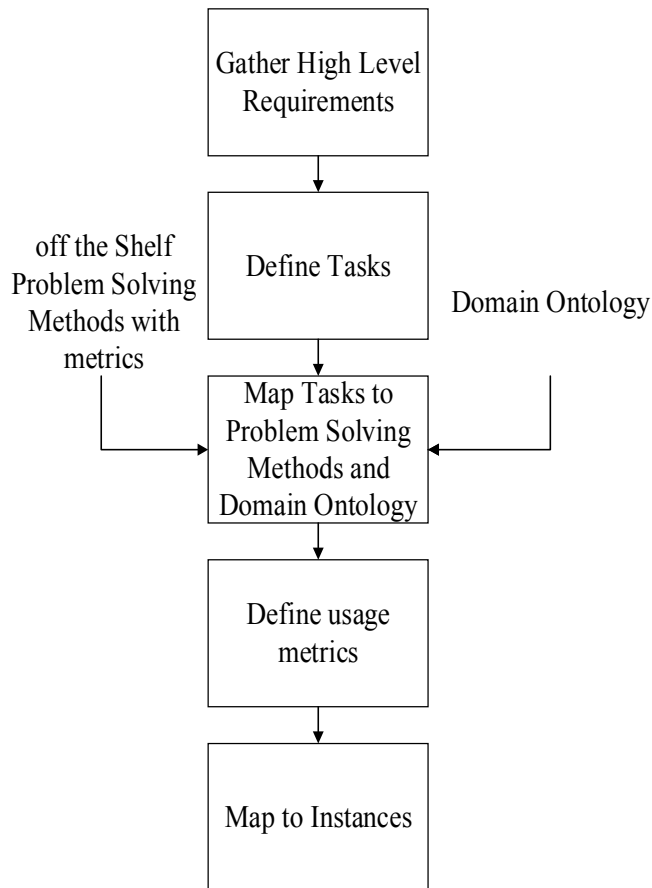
Gather High Level Requirements

Define Tasks

off the Shelf Problem Solving Methods with metrics

Domain Ontology

Map Tasks to Problem Solving Methods and Domain Ontology

Define usage metrics

Map to Instances